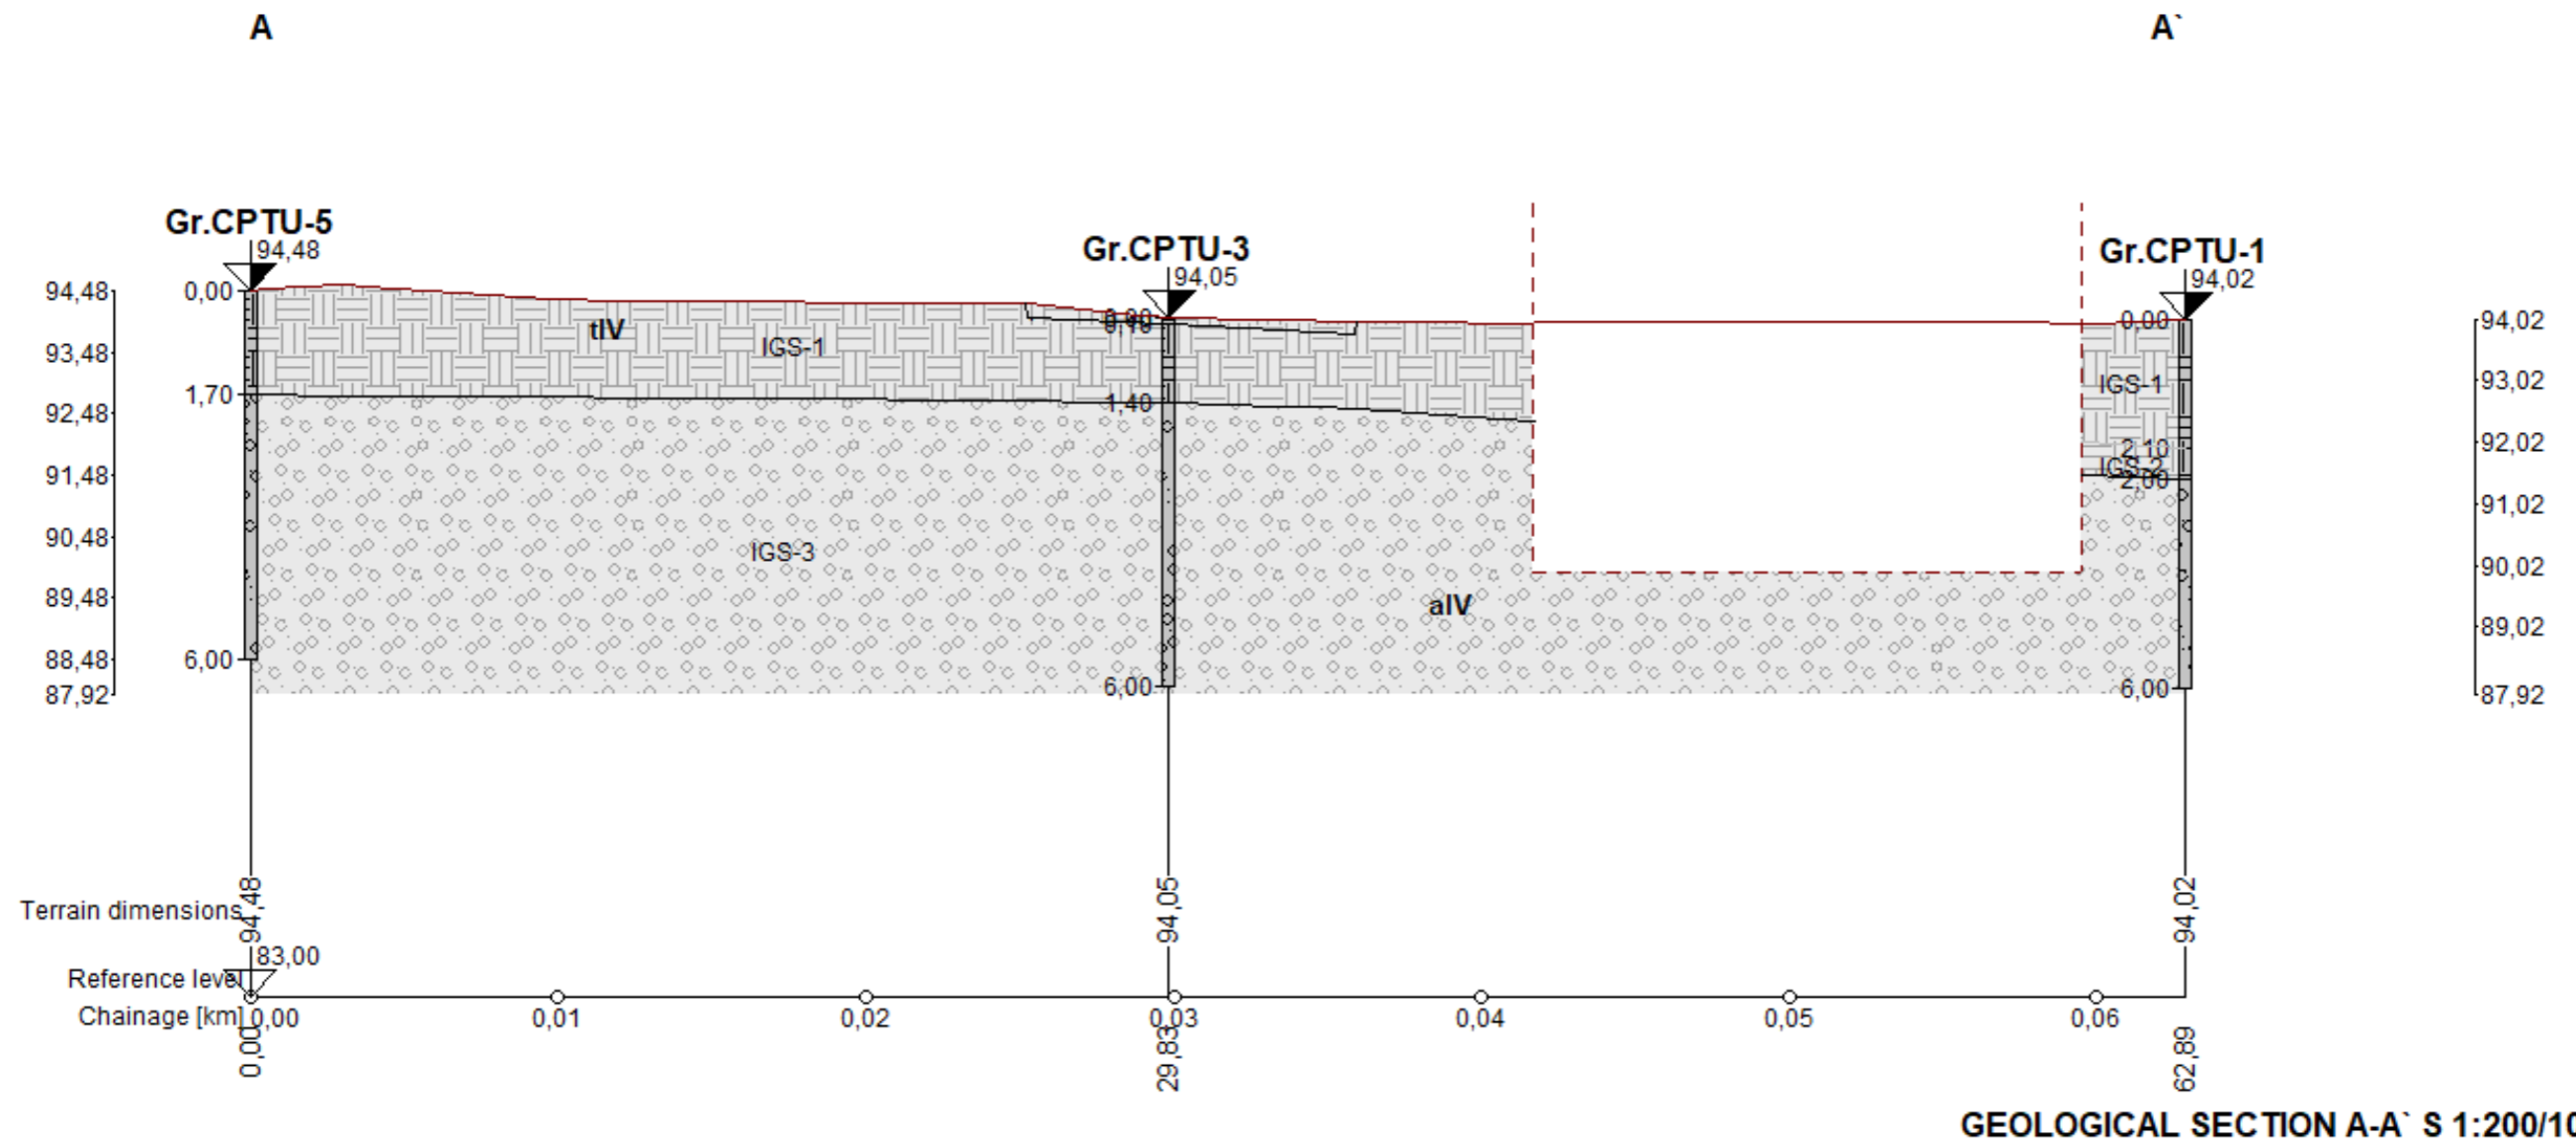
A

A`

Gr.CPTU-5
94,48

Gr.CPTU-3
94,05

Gr.CPTU-1
94,02

94,48
93,48
92,48
91,48
90,48
89,48
88,48
87,92

0,00
1,70
6,00

tIV
IGS-1

0,00
0,10
1,40
6,00

IGS-3

aIV

0,00
IGS-1
2,10
IGS-2
2,00
6,00

94,02
93,02
92,02
91,02
90,02
89,02
87,92

Terrain dimensions
94,48
94,05
94,02

83,00
Reference level
Chainage [km]
0,00
0,01
0,02
0,03
0,04
0,05
0,06

0,00
29,83
62,89

GEOLOGICAL SECTION A-A` S 1:200/10